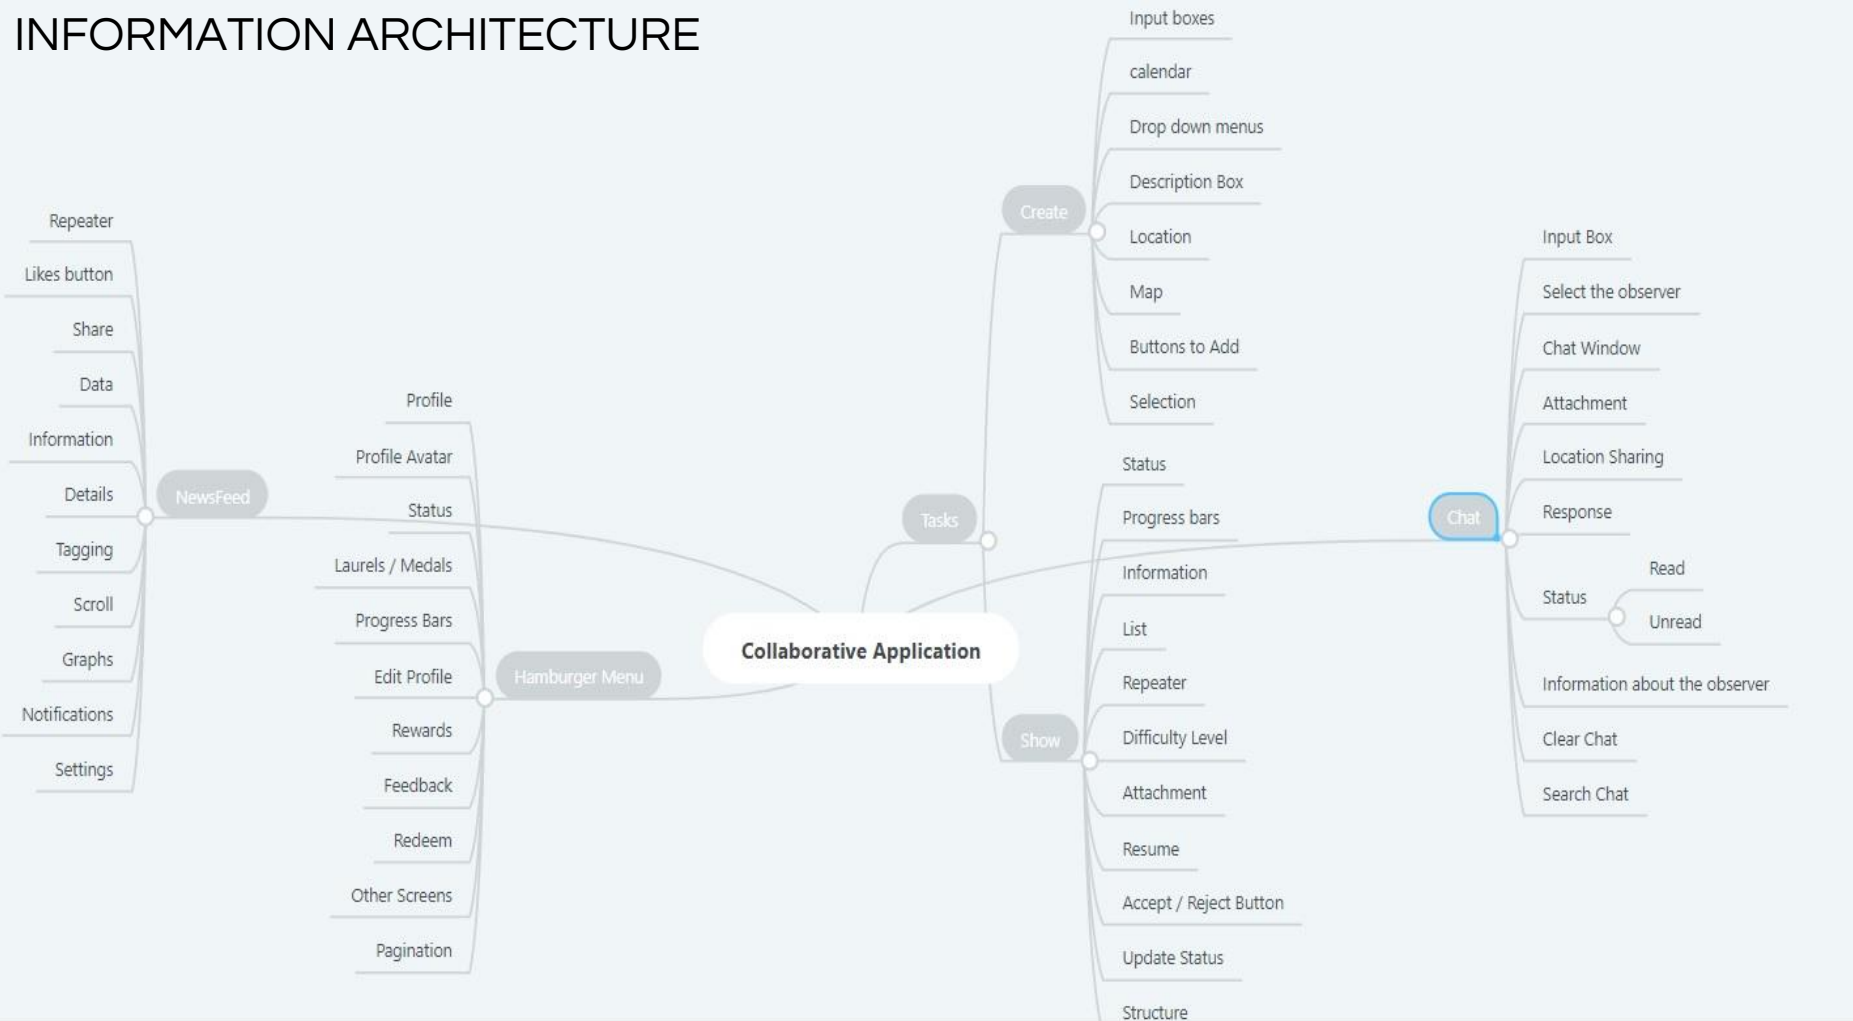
INFORMATION ARCHITECTURE

Collaborative Application

NewsFeed
Repeater
Likes button
Share
Data
Information
Details
Tagging
Scroll
Graphs
Notifications
Settings

Hamburger Menu
Profile
Profile Avatar
Status
Laurels / Medals
Progress Bars
Edit Profile
Rewards
Feedback
Redeem
Other Screens
Pagination

Tasks
Create
Input boxes
calendar
Drop down menus
Description Box
Location
Map
Buttons to Add
Selection

Show
Status
Progress bars
Information
List
Repeater
Difficulty Level
Attachment
Resume
Accept / Reject Button
Update Status
Structure

Chat
Input Box
Select the observer
Chat Window
Attachment
Location Sharing
Response
Status
Read
Unread
Information about the observer
Clear Chat
Search Chat